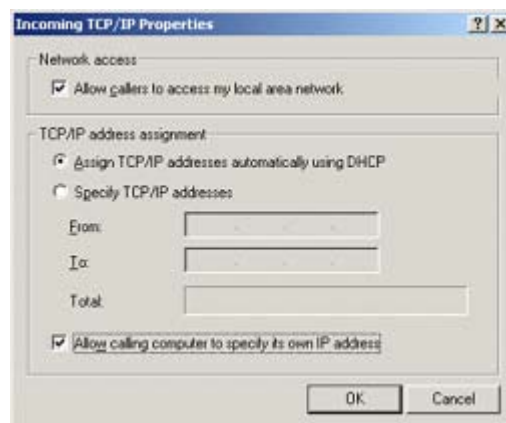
Incoming TCP/IP Properties

?

X

Network access

Allow callers to access my local area network

TCP/IP address assignment

Assign TCP/IP addresses automatically using DHCP

Specify TCP/IP addresses

From:

To:

Total:

Allow calling computer to specify its own IP address

OK

Cancel